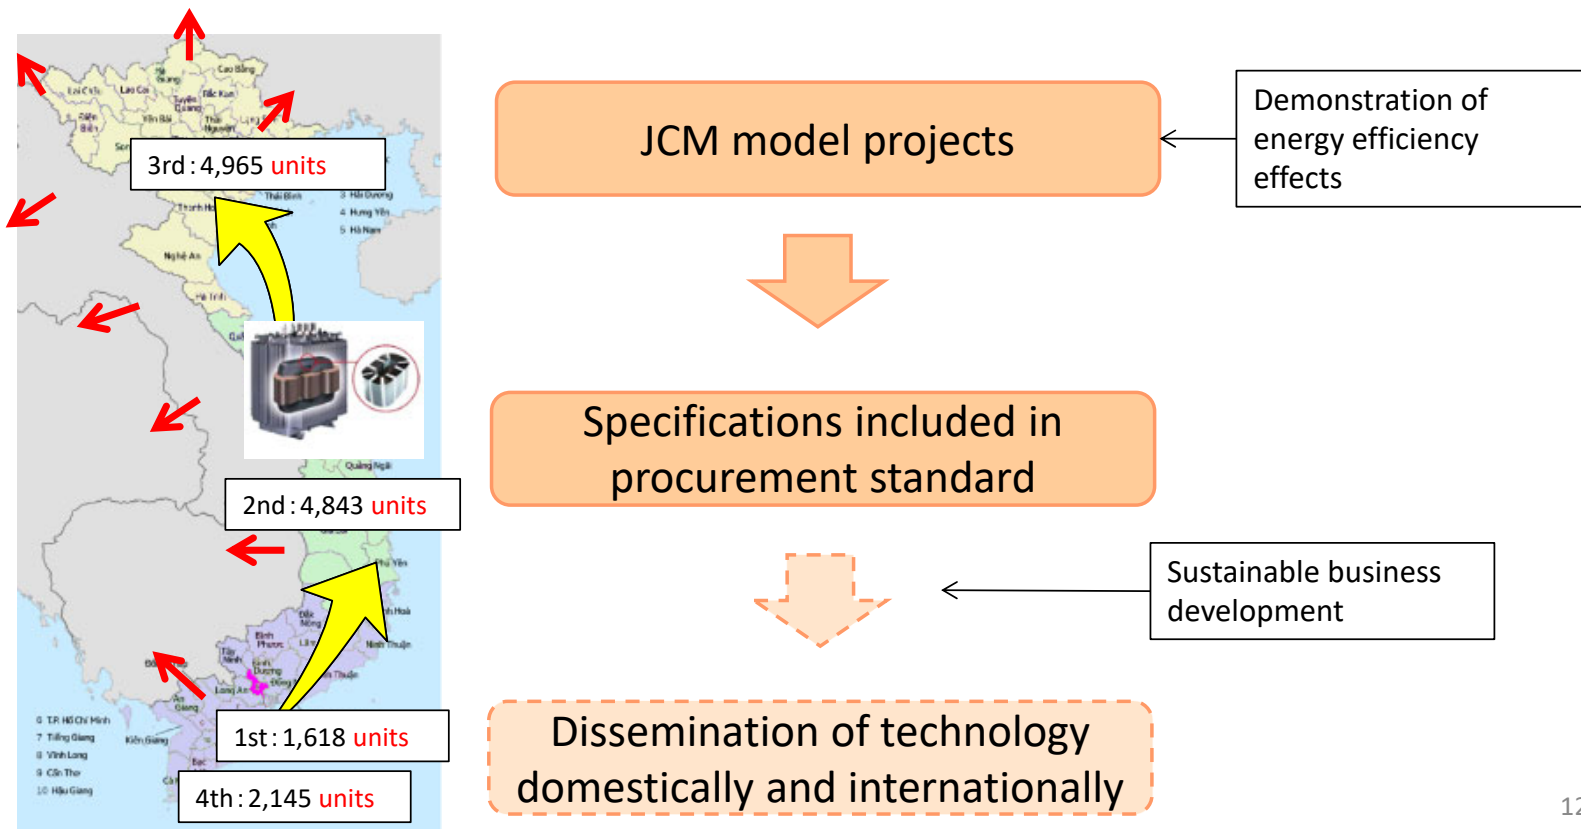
3rd : 4,965 units

2nd : 4,843 units

1st : 1,618 units

4th : 2,145 units

JCM model projects

Demonstration of energy efficiency effects

Specifications included in procurement standard

Sustainable business development

Dissemination of technology domestically and internationally

12